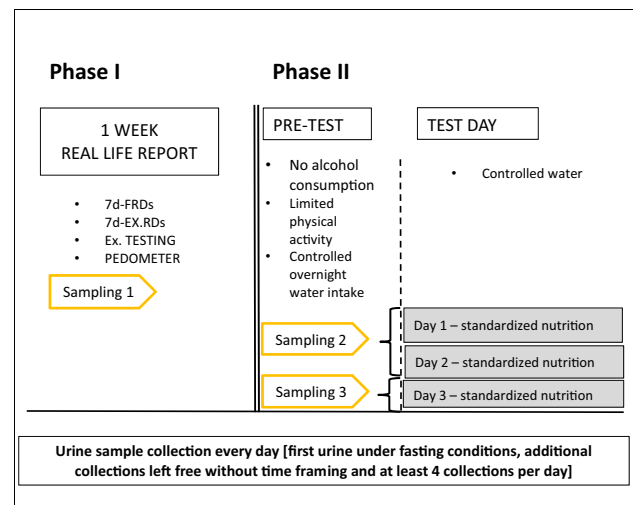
Phase I

1 WEEK
REAL LIFE REPORT

- 7d-FRDs
- 7d-EX.RDs
- Ex. TESTING
- PEDOMETER

Sampling 1

Phase II

PRE-TEST

- No alcohol consumption
- Limited physical activity
- Controlled overnight water intake

TEST DAY

- Controlled water

Sampling 2

Sampling 3

Day 1 – standardized nutrition

Day 2 – standardized nutrition

Day 3 – standardized nutrition

Urine sample collection every day [first urine under fasting conditions, additional collections left free without time framing and at least 4 collections per day]